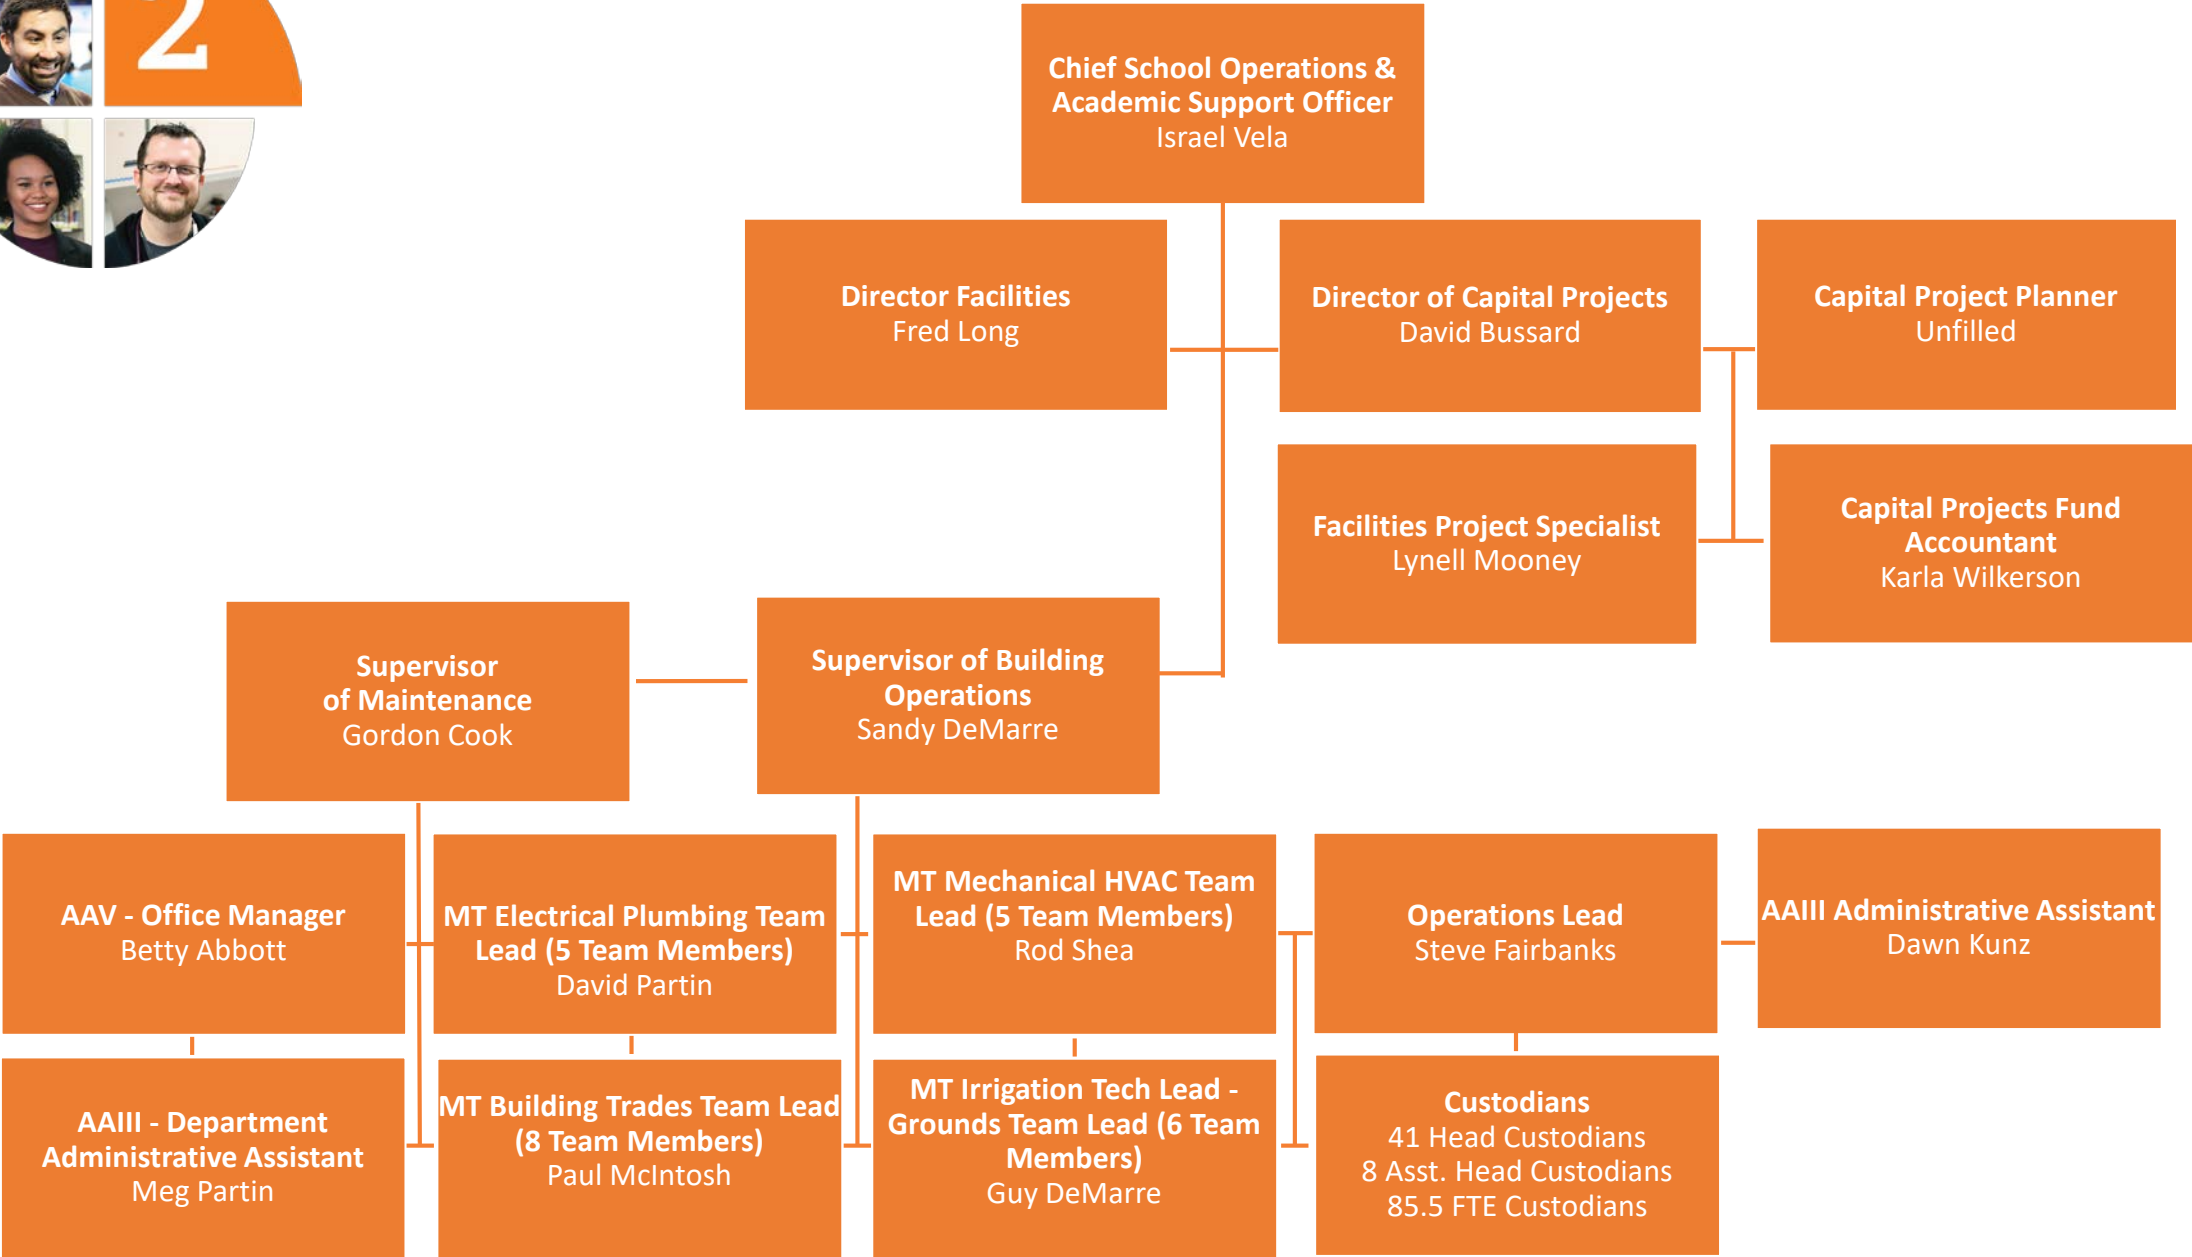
2

Chief School Operations & Academic Support Officer
Israel Vela

Director Facilities
Fred Long

Director of Capital Projects
David Bussard

Capital Project Planner
Unfilled

Facilities Project Specialist
Lynell Mooney

Capital Projects Fund Accountant
Karla Wilkerson

Supervisor of Maintenance
Gordon Cook

Supervisor of Building Operations
Sandy DeMarre

AAV - Office Manager
Betty Abbott

MT Electrical Plumbing Team Lead (5 Team Members)
David Partin

MT Mechanical HVAC Team Lead (5 Team Members)
Rod Shea

Operations Lead
Steve Fairbanks

AAIII Administrative Assistant
Dawn Kunz

AAIII - Department Administrative Assistant
Meg Partin

MT Building Trades Team Lead (8 Team Members)
Paul McIntosh

MT Irrigation Tech Lead - Grounds Team Lead (6 Team Members)
Guy DeMarre

Custodians
41 Head Custodians
8 Asst. Head Custodians
85.5 FTE Custodians